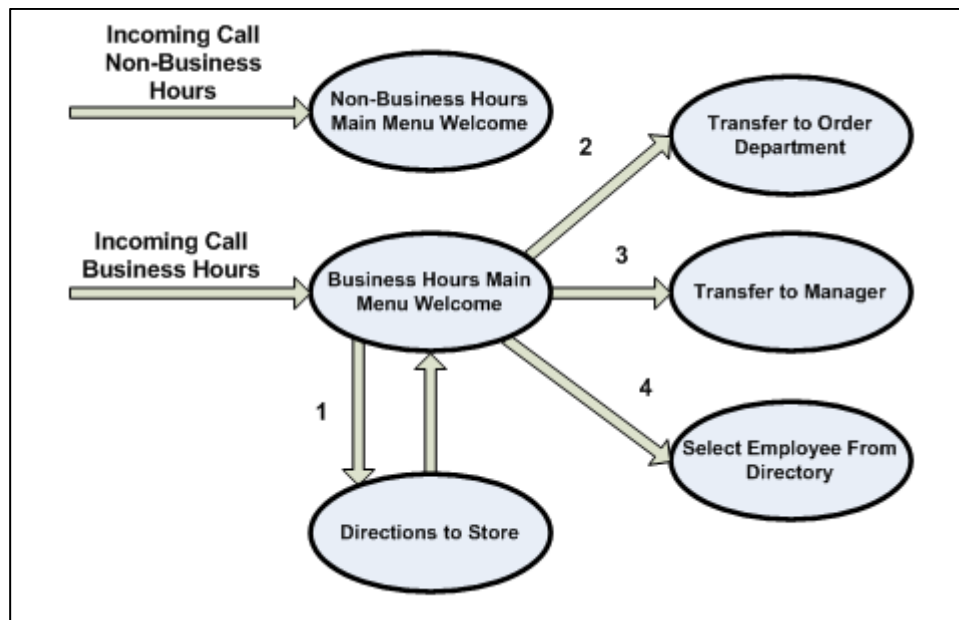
Incoming Call Non-Business Hours

Non-Business Hours Main Menu Welcome

2

Transfer to Order Department

Incoming Call Business Hours

Business Hours Main Menu Welcome

3

Transfer to Manager

1

4

Select Employee From Directory

Directions to Store